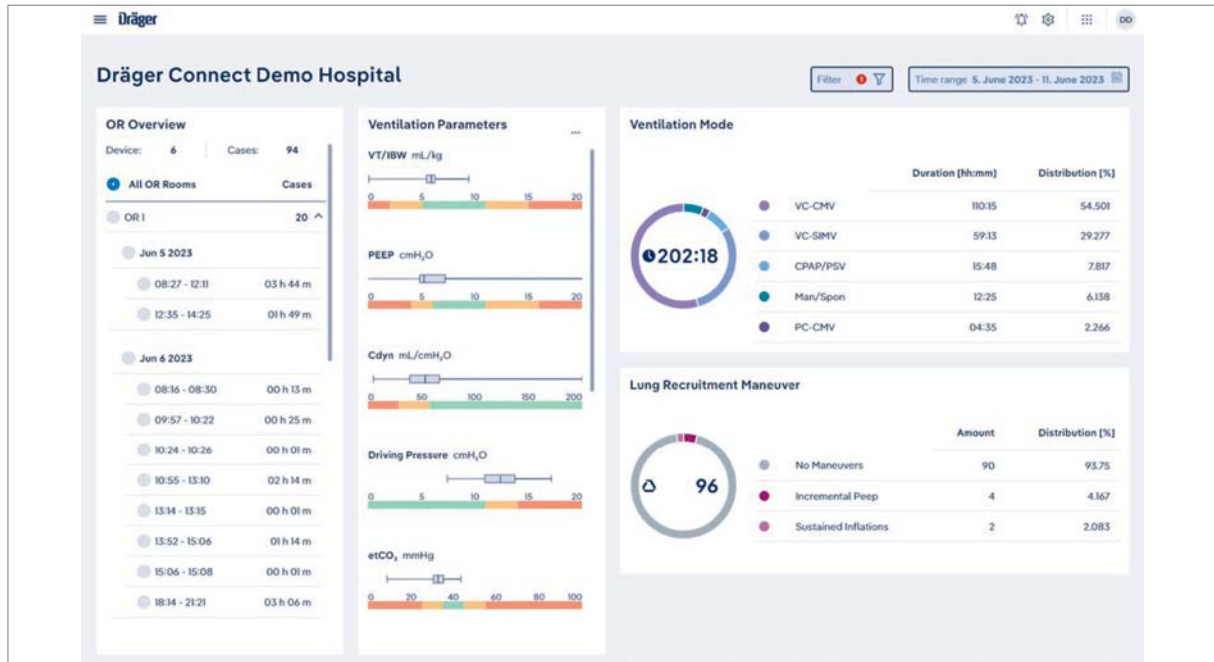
Dräger

DD

Dräger Connect Demo Hospital

Filter

Time range 5. June 2023 - 11. June 2023

OR Overview

Device: 6 Cases: 94

All OR Rooms Cases

OR 1 20

Jun 5 2023

08:27 - 12:11 03 h 44 m

12:35 - 14:25 01 h 49 m

Jun 6 2023

08:16 - 08:30 00 h 13 m

09:57 - 10:22 00 h 25 m

10:24 - 10:26 00 h 01 m

10:55 - 13:10 02 h 14 m

13:14 - 13:15 00 h 01 m

13:52 - 15:06 01 h 14 m

15:06 - 15:08 00 h 01 m

18:14 - 21:21 03 h 06 m

Ventilation Parameters

...

VT/IBW mL/kg

0 5 10 15 20

PEEP cmH$_2$O

0 5 10 15 20

Cdyn mL/cmH$_2$O

0 50 100 150 200

Driving Pressure cmH$_2$O

0 5 10 15 20

etCO$_2$ mmHg

0 20 40 60 80 100

Ventilation Mode

202:18

| | Duration [hh:mm] | Distribution [%] |
|---|---|---|
| VC-CMV | 110:15 | 54.501 |
| VC-SIMV | 59:13 | 29.277 |
| CPAP/PSV | 15:48 | 7.817 |
| Man/Spon | 12:25 | 6.138 |
| PC-CMV | 04:35 | 2.266 |

Lung Recruitment Maneuver

96

| | Amount | Distribution [%] |
|---|---|---|
| No Maneuvers | 90 | 93.75 |
| Incremental Peep | 4 | 4.167 |
| Sustained Inflations | 2 | 2.083 |